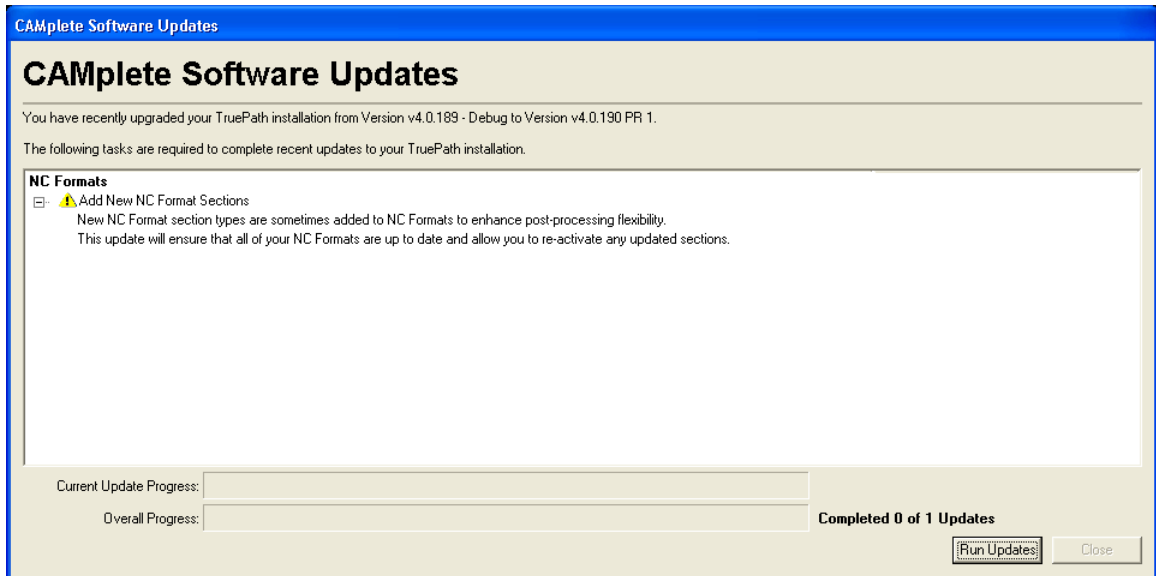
CAMplete Software Updates

CAMplete Software Updates

You have recently upgraded your TruePath installation from Version v4.0.189 - Debug to Version v4.0.190 PR 1.

The following tasks are required to complete recent updates to your TruePath installation.

NC Formats
Add New NC Format Sections
New NC Format section types are sometimes added to NC Formats to enhance post-processing flexibility.
This update will ensure that all of your NC Formats are up to date and allow you to re-activate any updated sections.

Current Update Progress:

Overall Progress:

Completed 0 of 1 Updates

Run Updates

Close